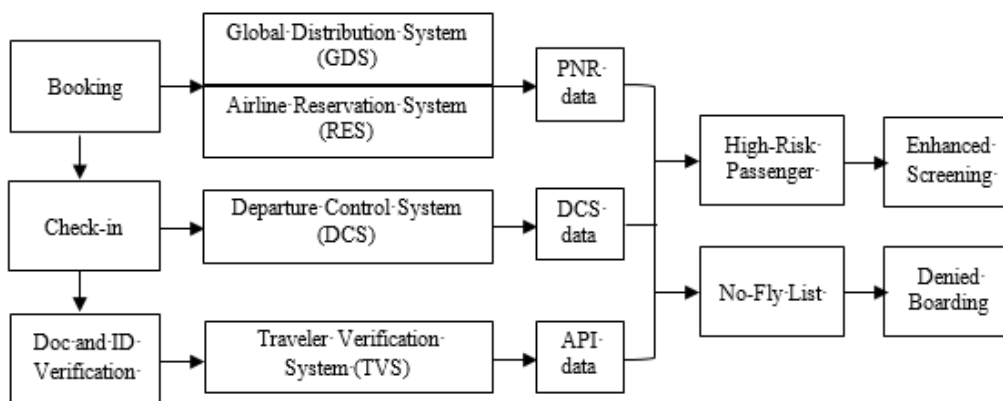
Booking

Global·Distribution·System (GDS)

Airline·Reservation·System (RES)

PNR· data

Check-in

Departure·Control·System (DCS)

DCS· data

Doc·and·ID· Verification·

Traveler· Verification· System·(TVS)

API· data

High-Risk· Passenger·

Enhanced· Screening·

No-Fly·List·

Denied· Boarding